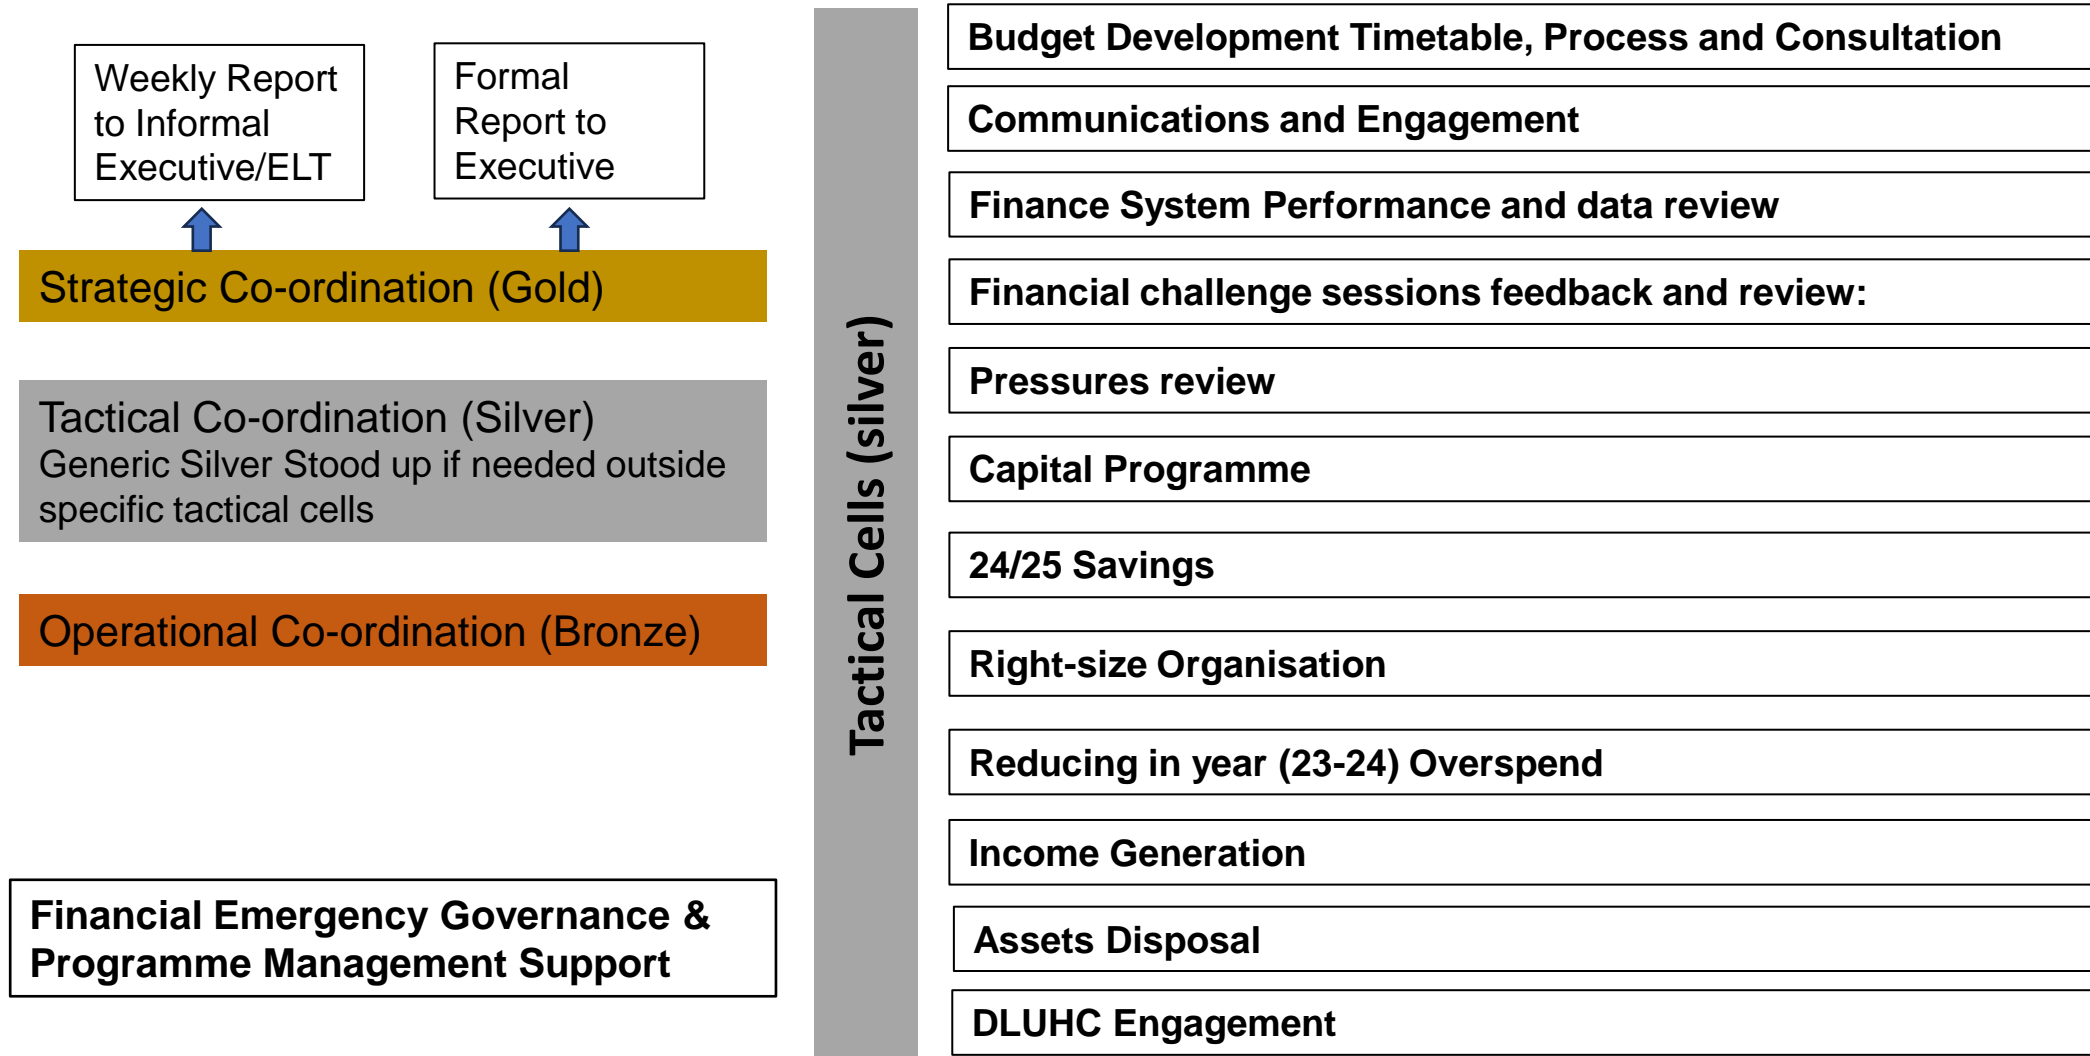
Weekly Report to Informal Executive/ELT

Formal Report to Executive

Strategic Co-ordination (Gold)

Tactical Co-ordination (Silver)
Generic Silver Stood up if needed outside specific tactical cells

Operational Co-ordination (Bronze)

Financial Emergency Governance & Programme Management Support

Tactical Cells (silver)

Budget Development Timetable, Process and Consultation

Communications and Engagement

Finance System Performance and data review

Financial challenge sessions feedback and review:

Pressures review

Capital Programme

24/25 Savings

Right-size Organisation

Reducing in year (23-24) Overspend

Income Generation

Assets Disposal

DLUHC Engagement